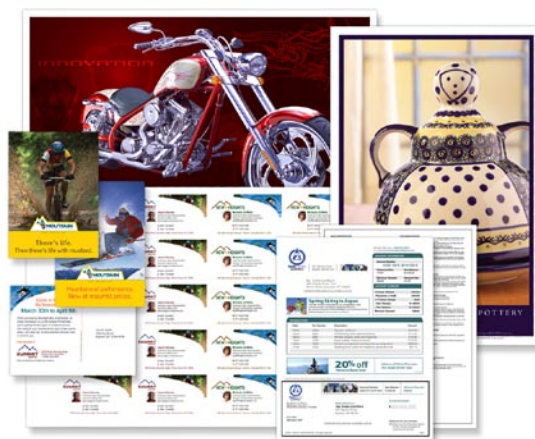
INNOVATION

MOUNTAIN

There's life.
Then there's life with mountains.

Then there's performance.
Now at mountain prices.

March 15th to April 5th

SUMMIT

NEW HEIGHTS

Spring Skiing in Aspen

20% off

POTTERY